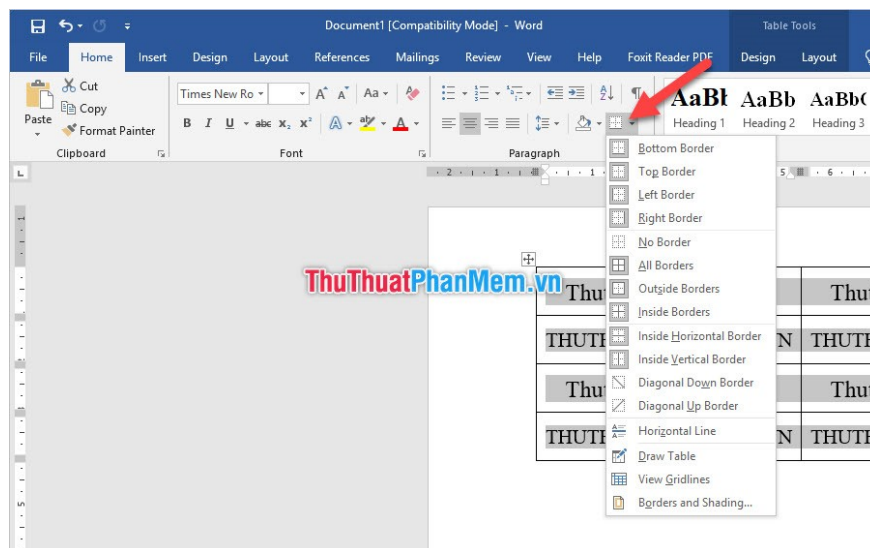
Document1 [Compatibility Mode] - Word

Table Tools

File Home Insert Design Layout References Mailings Review View Help Foxit Reader PDF Design Layout

Paste

Cut

Copy

Format Painter

Clipboard

Times New Ro

B I U abc $x_2$ $x^2$

Font

Paragraph

AaBl AaBb AaBb(

Heading 1 Heading 2 Heading 3

Bottom Border

Top Border

Left Border

Right Border

No Border

All Borders

Outside Borders

Inside Borders

Inside Horizontal Border

Inside Vertical Border

Diagonal Down Border

Diagonal Up Border

Horizontal Line

Draw Table

View Gridlines

Borders and Shading...

ThuThuatPhanMem.vn

| Thu | | Thu |
|---|---|---|
| THUTH | N | THUTH |
| Thu | | Thu |
| THUTH | N | THUTH |